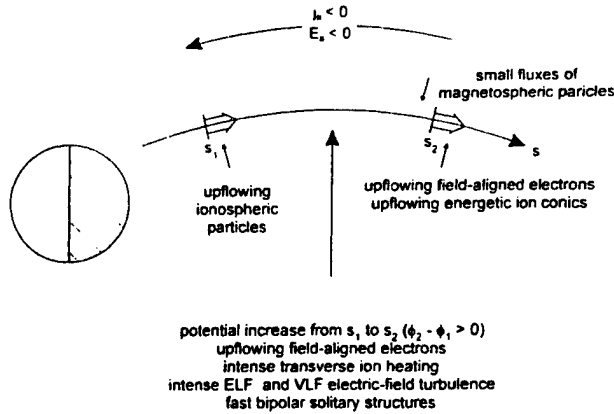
$j_\parallel < 0$
$E_\parallel < 0$

small fluxes of magnetospheric paricles

$s_1$

$s_2$

s

upflowing ionospheric particles

upflowing field-aligned electrons
upflowing energetic ion conics

potential increase from $s_1$ to $s_2$ ($\phi_2 - \phi_1 > 0$)
upflowing field-aligned electrons
intense transverse ion heating
intense ELF and VLF electric-field turbulence
fast bipolar solitary structures